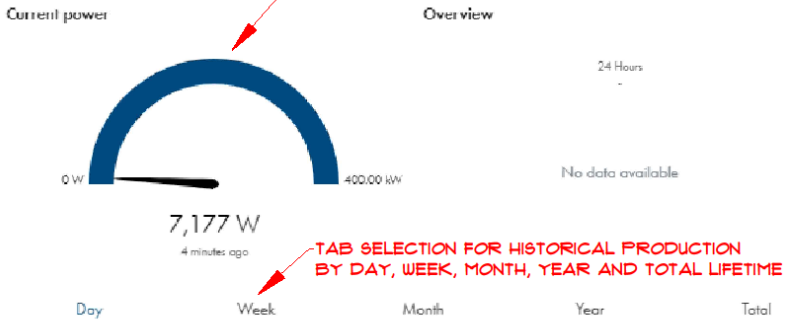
Current power

0 W

400.00 kW

7,177 W

4 minutes ago

Overview

24 Hours

-

No data available

TAB SELECTION FOR HISTORICAL PRODUCTION BY DAY, WEEK, MONTH, YEAR AND TOTAL LIFETIME

Day

Week

Month

Year

Total